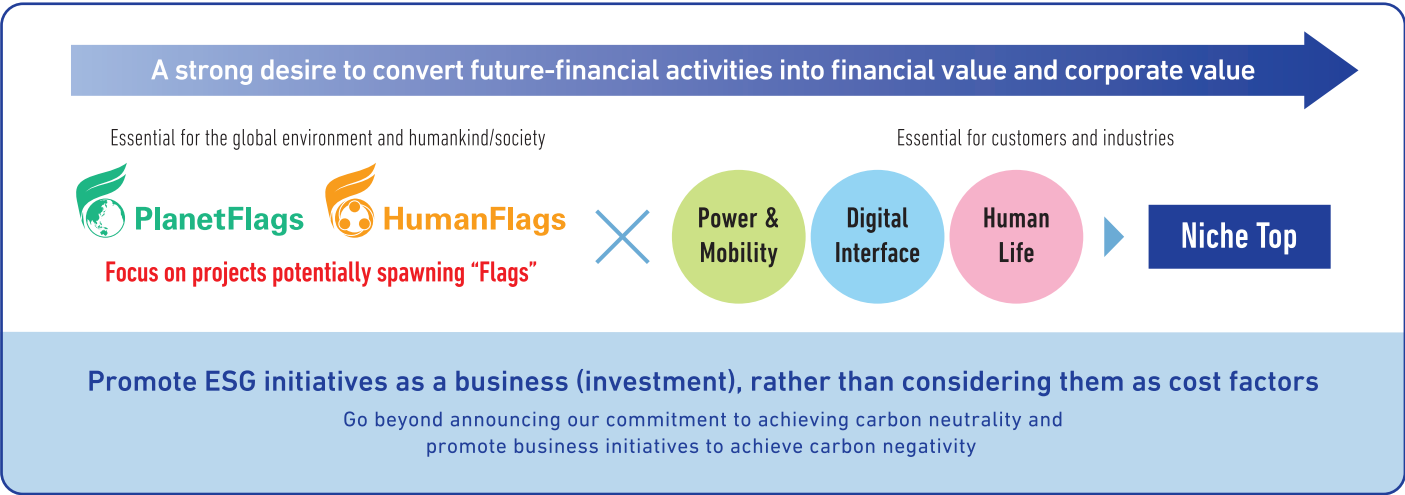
A strong desire to convert future-financial activities into financial value and corporate value

Essential for the global environment and humankind/society

PlanetFlags HumanFlags

Focus on projects potentially spawning “Flags”

Essential for customers and industries

Power & Mobility

Digital Interface

Human Life

Niche Top

Promote ESG initiatives as a business (investment), rather than considering them as cost factors

Go beyond announcing our commitment to achieving carbon neutrality and promote business initiatives to achieve carbon negativity